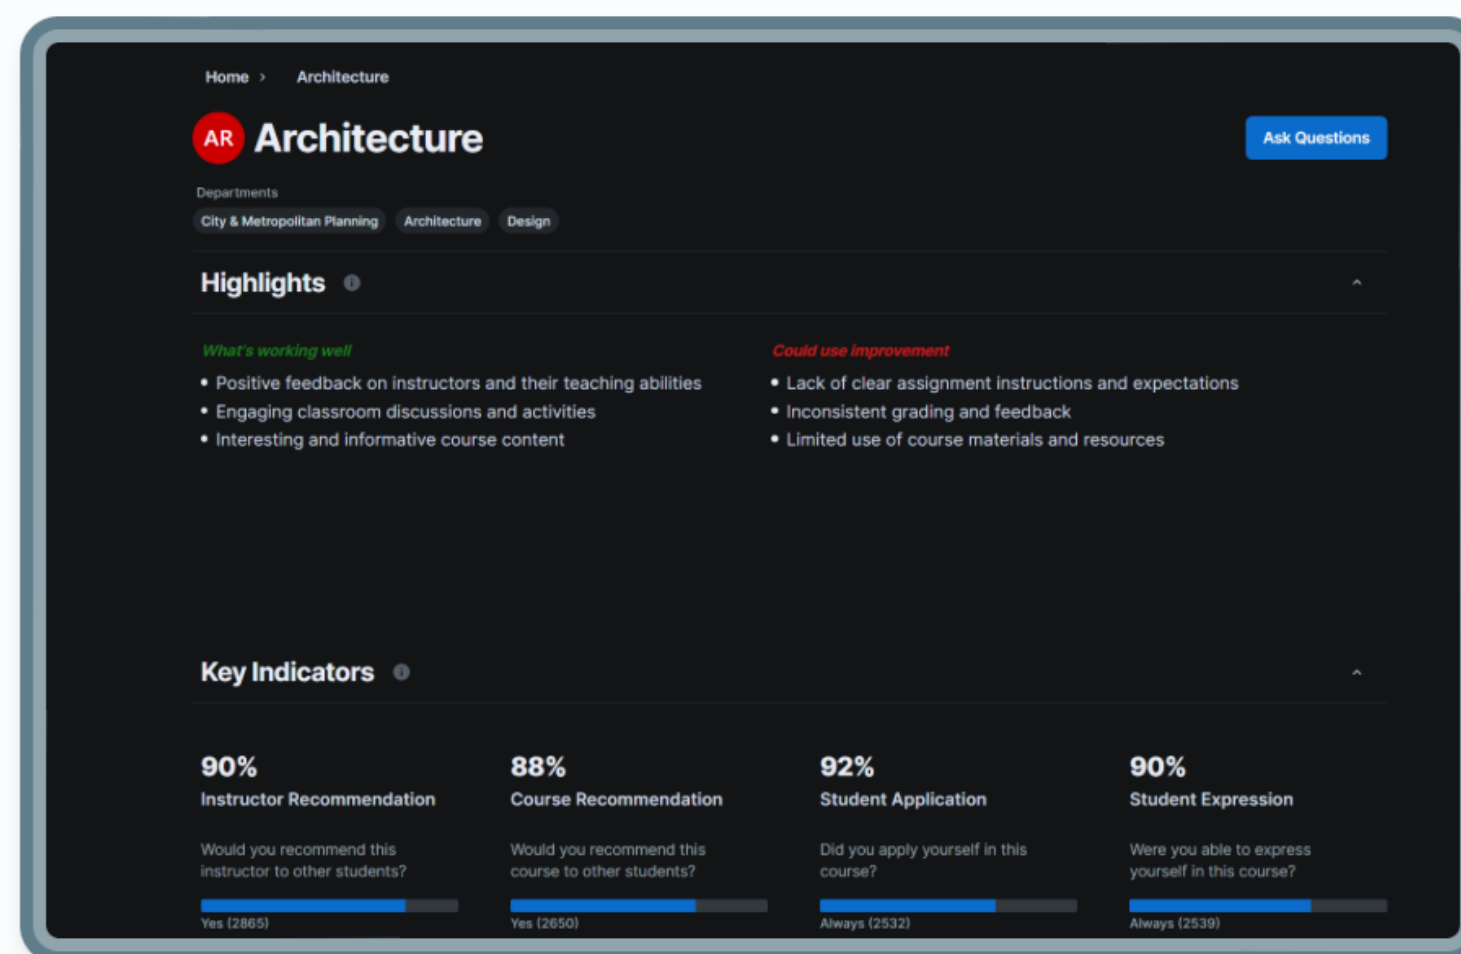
Home › Architecture

AR Architecture

Ask Questions

Departments

City & Metropolitan Planning Architecture Design

Highlights

What's working well

- Positive feedback on instructors and their teaching abilities
- Engaging classroom discussions and activities
- Interesting and informative course content

Could use improvement

- Lack of clear assignment instructions and expectations
- Inconsistent grading and feedback
- Limited use of course materials and resources

Key Indicators

90%
Instructor Recommendation
Would you recommend this instructor to other students?
Yes (2865)

88%
Course Recommendation
Would you recommend this course to other students?
Yes (2650)

92%
Student Application
Did you apply yourself in this course?
Always (2532)

90%
Student Expression
Were you able to express yourself in this course?
Always (2539)